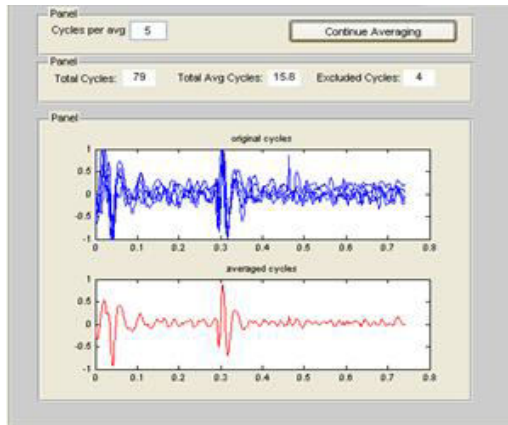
Panel
Cycles per avg 5
Continue Averaging

Panel
Total Cycles: 79
Total Avg Cycles: 15.8
Excluded Cycles: 4

Panel
original cycles
1
0.5
0
-0.5
-1
0 0.1 0.2 0.3 0.4 0.5 0.6 0.7 0.8

averaged cycles
1
0.5
0
-0.5
-1
0 0.1 0.2 0.3 0.4 0.5 0.6 0.7 0.8